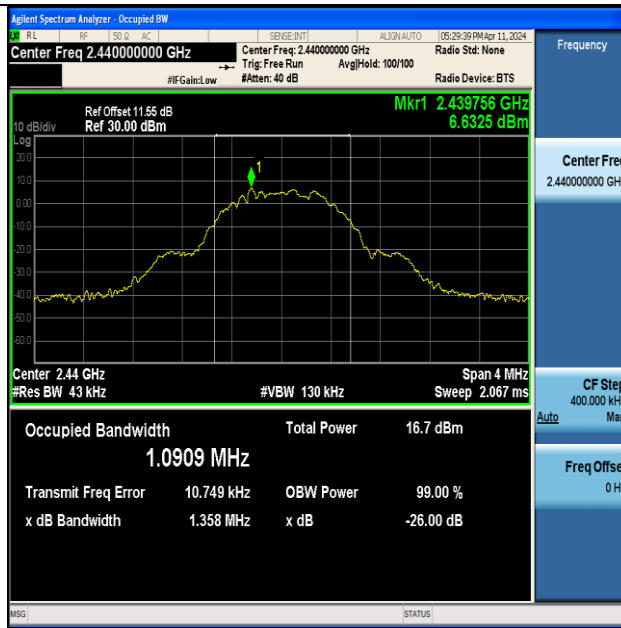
Agilent Spectrum Analyzer - Occupied BW

RL RF 50 Ω AC SENSE:INT ALIGN AUTO 05:29:39 PM Apr 11, 2024

Center Freq 2.440000000 GHz

Center Freq: 2.440000000 GHz
Trig: Free Run Avg|Hold: 100/100
#Atten: 40 dB

#IFGain:Low

Radio Std: None

Radio Device: BTS

Frequency

Ref Offset 11.55 dB
10 dB/div Ref 30.00 dBm

Mkr1 2.439756 GHz
6.6325 dBm

Log
20.0
10.0
0.00
-10.0
-20.0
-30.0
-40.0
-50.0
-60.0

1

Center 2.44 GHz
#Res BW 43 kHz

#VBW 130 kHz

Span 4 MHz
Sweep 2.067 ms

Center Fre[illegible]
2.440000000 GH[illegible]

CF Ste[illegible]
400.000 kH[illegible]
Auto Ma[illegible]

Freq Offse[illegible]
0 H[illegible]

| Occupied Bandwidth | | Total Power | 16.7 dBm |
|---|---|---|---|
| 1.0909 MHz | | | |
| Transmit Freq Error | 10.749 kHz | OBW Power | 99.00 % |
| x dB Bandwidth | 1.358 MHz | x dB | -26.00 dB |

MSG

STATUS